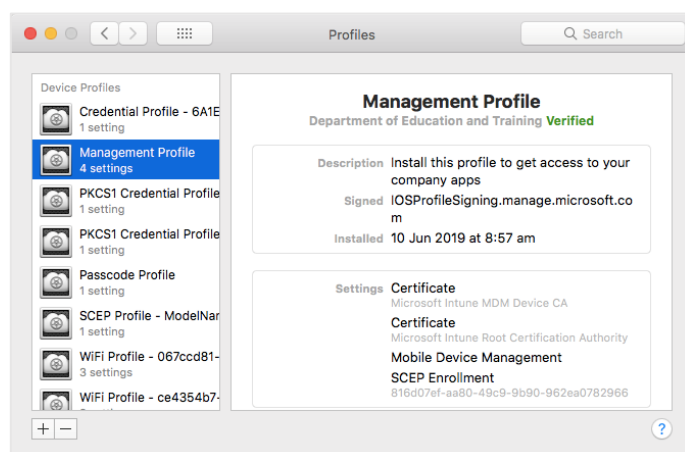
Profiles

Search

Device Profiles

Credential Profile - 6A1E
1 setting

Management Profile
4 settings

PKCS1 Credential Profile
1 setting

PKCS1 Credential Profile
1 setting

Passcode Profile
1 setting

SCEP Profile - ModelNar
1 setting

WiFi Profile - 067ccd81-
3 settings

WiFi Profile - ce4354b7-

+ −

Management Profile
Department of Education and Training Verified

Description Install this profile to get access to your company apps

Signed IOSProfileSigning.manage.microsoft.com

Installed 10 Jun 2019 at 8:57 am

Settings Certificate
Microsoft Intune MDM Device CA
Certificate
Microsoft Intune Root Certification Authority
Mobile Device Management
SCEP Enrollment
816d07ef-aa80-49c9-9b90-962ea0782966

?